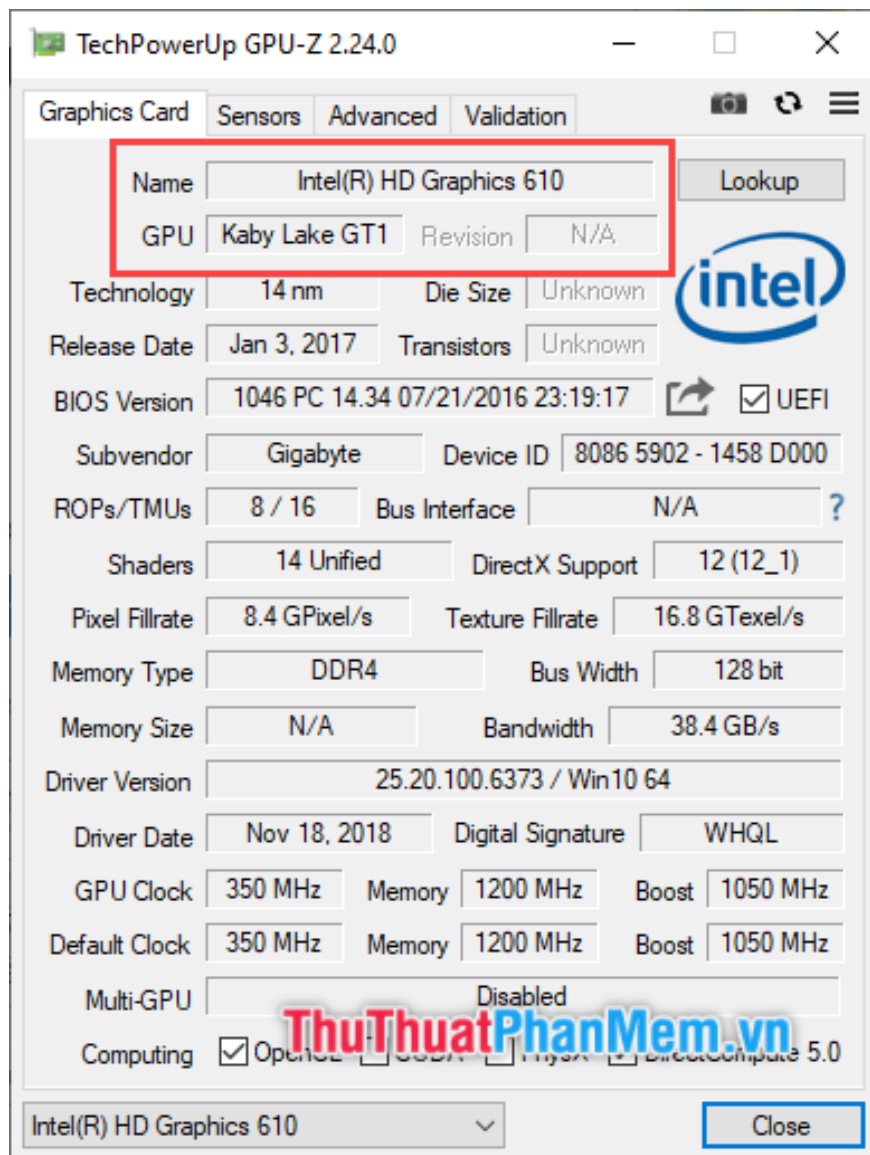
TechPowerUp GPU-Z 2.24.0

Graphics Card | Sensors | Advanced | Validation

Name | Intel(R) HD Graphics 610 | Lookup
GPU | Kaby Lake GT1 | Revision | N/A

intel

Technology | 14 nm | Die Size | Unknown
Release Date | Jan 3, 2017 | Transistors | Unknown
BIOS Version | 1046 PC 14.34 07/21/2016 23:19:17 | UEFI
Subvendor | Gigabyte | Device ID | 8086 5902 - 1458 D000
ROPs/TMUs | 8 / 16 | Bus Interface | N/A | ?
Shaders | 14 Unified | DirectX Support | 12 (12_1)
Pixel Fillrate | 8.4 GPixel/s | Texture Fillrate | 16.8 GTexel/s
Memory Type | DDR4 | Bus Width | 128 bit
Memory Size | N/A | Bandwidth | 38.4 GB/s
Driver Version | 25.20.100.6373 / Win10 64
Driver Date | Nov 18, 2018 | Digital Signature | WHQL
GPU Clock | 350 MHz | Memory | 1200 MHz | Boost | 1050 MHz
Default Clock | 350 MHz | Memory | 1200 MHz | Boost | 1050 MHz
Multi-GPU | Disabled
Computing | OpenCL | CUDA | PhysX | DirectCompute 5.0

ThuThuatPhanMem.vn

Intel(R) HD Graphics 610 | Close